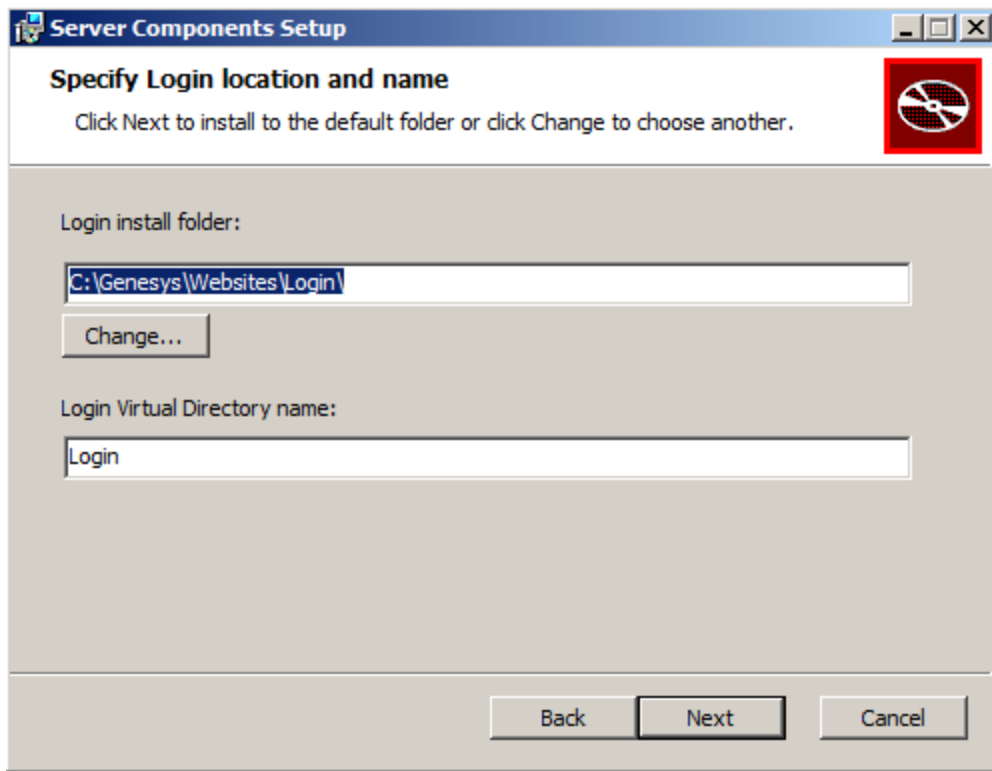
Server Components Setup

Specify Login location and name

Click Next to install to the default folder or click Change to choose another.

Login install folder:

C:\Genesys\Websites\Login\

Change...

Login Virtual Directory name:

Login

Back

Next

Cancel